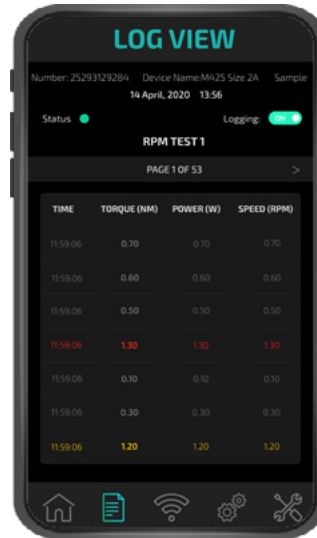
LOG VIEW

Number: 25293129284 Device Name:M425 Size 2A Sample

14 April, 2020 13:56

Status Logging: ON

RPM TEST 1

PAGE 1 OF 53 >

| TIME | TORQUE (NM) | POWER (W) | SPEED (RPM) |
|---|---|---|---|
| 11:59:06 | 0.70 | 0.70 | 0.70 |
| 11:59:06 | 0.60 | 0.60 | 0.60 |
| 11:59:06 | 0.50 | 0.50 | 0.50 |
| 11:59:06 | 1.30 | 1.30 | 1.30 |
| 11:59:06 | 0.10 | 0.10 | 0.10 |
| 11:59:06 | 0.30 | 0.30 | 0.30 |
| 11:59:06 | 1.20 | 1.20 | 1.20 |